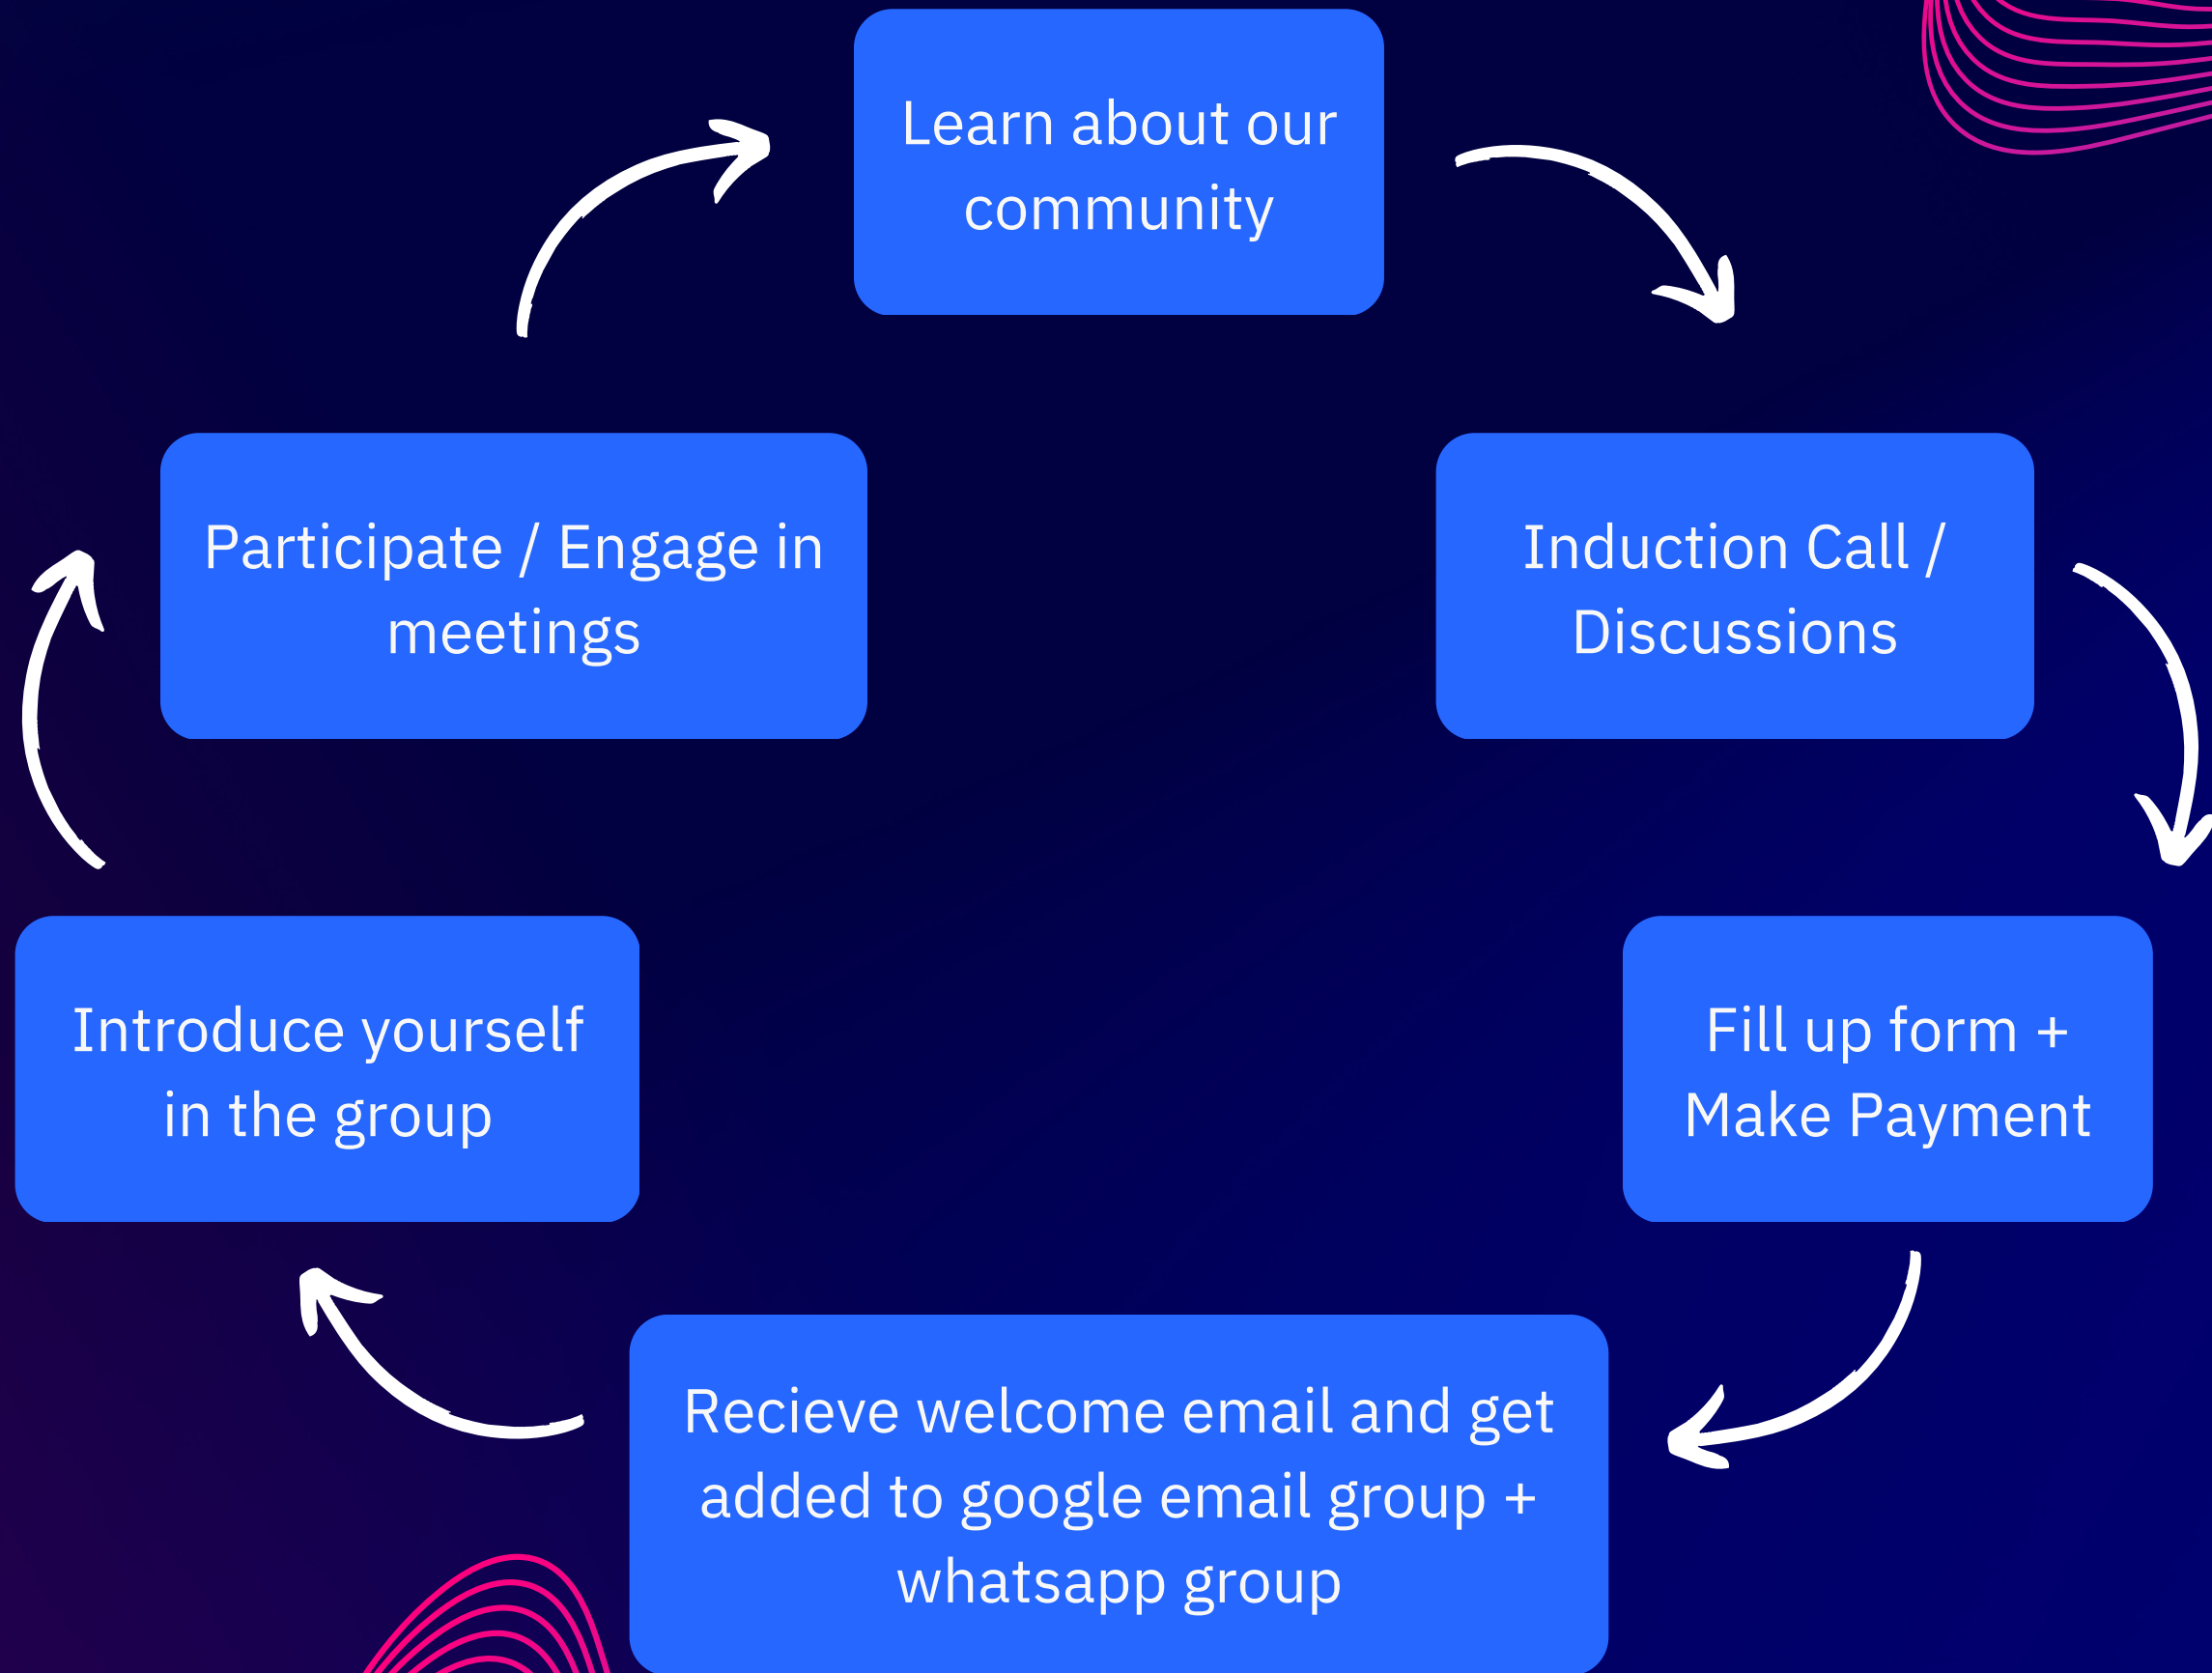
Learn about our community

Induction Call / Discussions

Fill up form + Make Payment

Recieve welcome email and get added to google email group + whatsapp group

Introduce yourself in the group

Participate / Engage in meetings